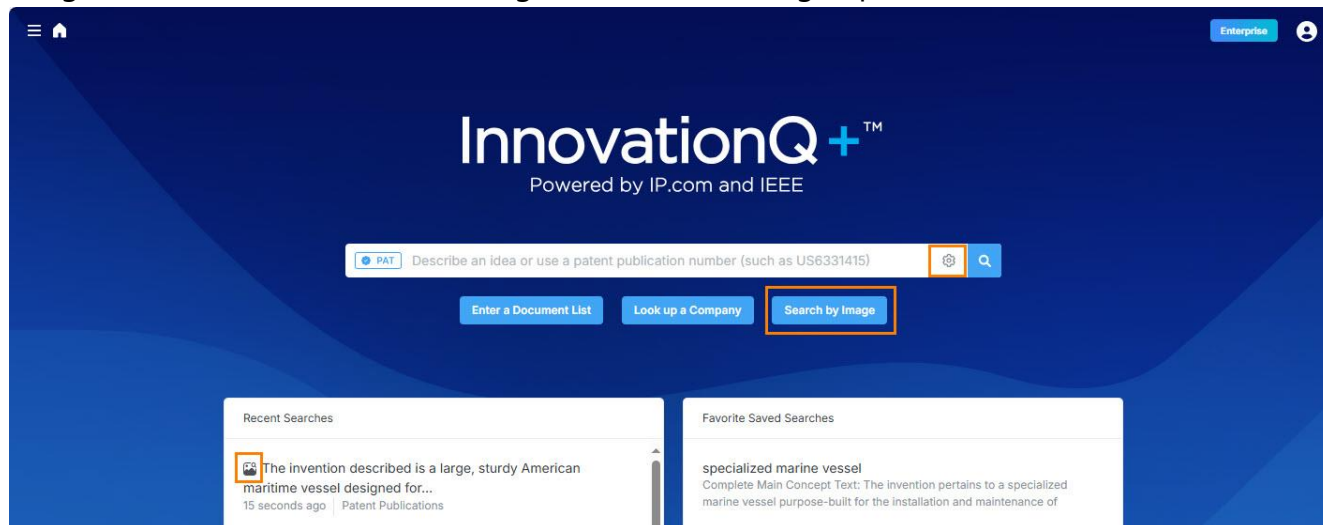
Enterprise

InnovationQ+™
Powered by IP.com and IEEE

PAT Describe an idea or use a patent publication number (such as US6331415)

Enter a Document List
Look up a Company
Search by Image

Recent Searches

The invention described is a large, sturdy American maritime vessel designed for...
15 seconds ago | Patent Publications

Favorite Saved Searches

specialized marine vessel
Complete Main Concept Text: The invention pertains to a specialized marine vessel purpose-built for the installation and maintenance of